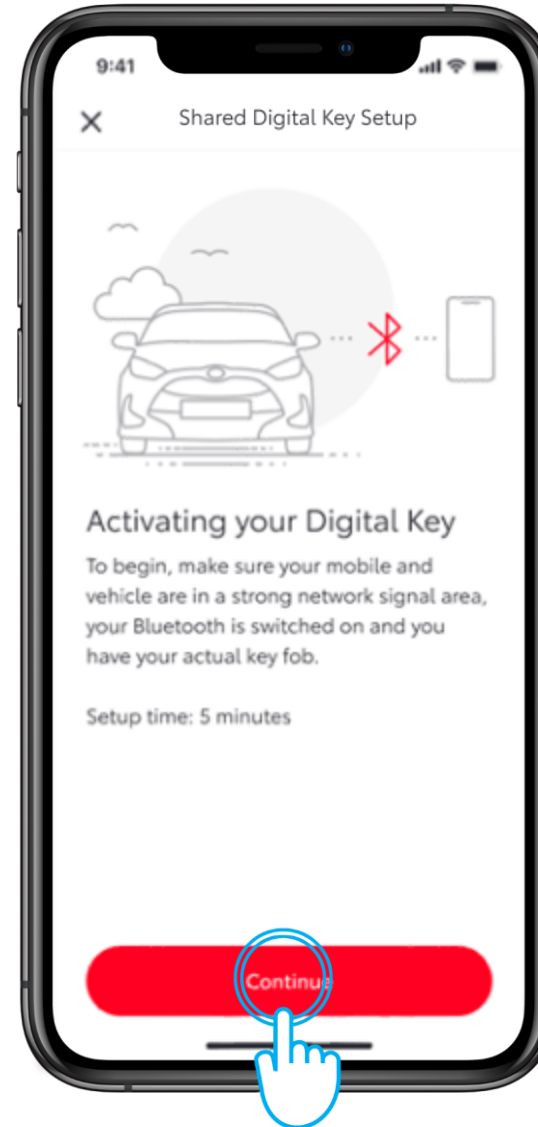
9:41

×

Shared Digital Key Setup

Activating your Digital Key

To begin, make sure your mobile and vehicle are in a strong network signal area, your Bluetooth is switched on and you have your actual key fob.

Setup time: 5 minutes

Continue